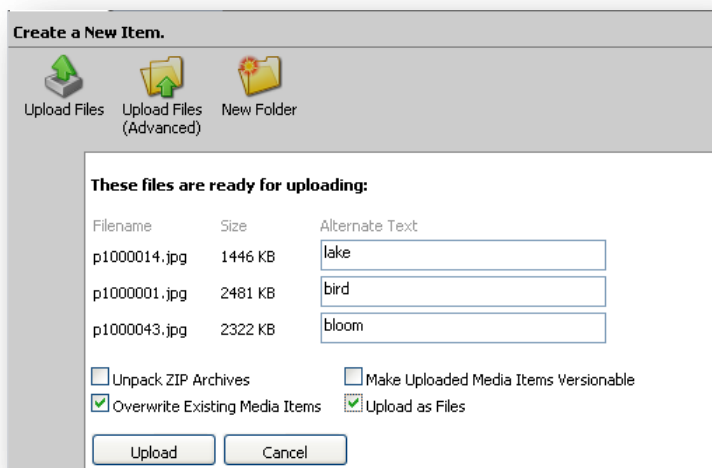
Create a New Item.

Upload Files

Upload Files (Advanced)

New Folder

These files are ready for uploading:

| Filename | Size | Alternate Text |
|---|---|---|
| p1000014.jpg | 1446 KB | lake |
| p1000001.jpg | 2481 KB | bird |
| p1000043.jpg | 2322 KB | bloom |

Unpack ZIP Archives

Make Uploaded Media Items Versionable

Overwrite Existing Media Items

Upload as Files

Upload

Cancel